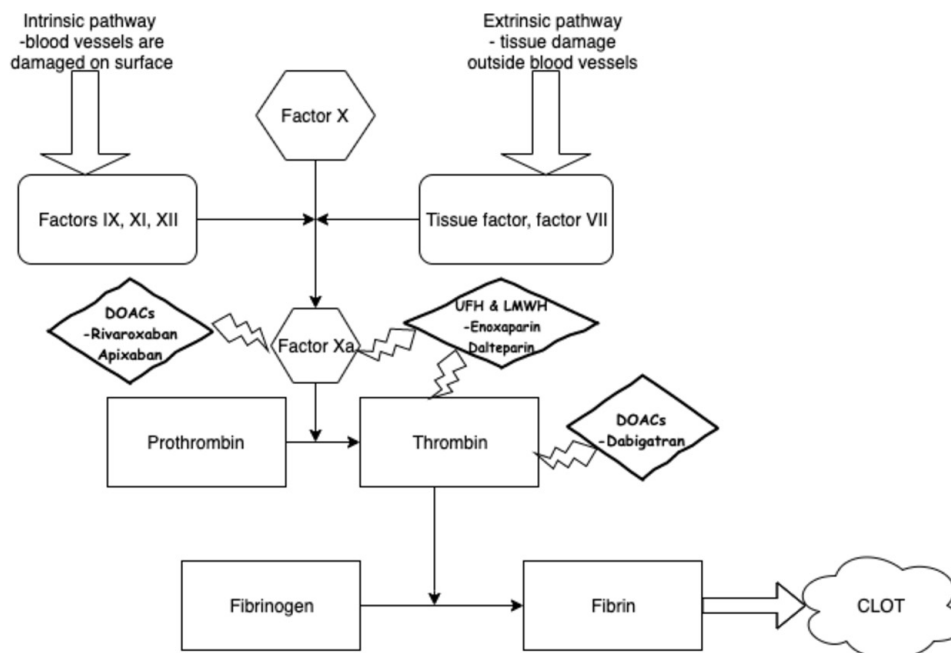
Intrinsic pathway -blood vessels are damaged on surface

Extrinsic pathway - tissue damage outside blood vessels

Factor X

Factors IX, XI, XII

Tissue factor, factor VII

DOACs -Rivaroxaban Apixaban

Factor Xa

UFH & LMWH -Enoxaparin Dalteparin

Prothrombin

Thrombin

DOACs -Dabigatran

Fibrinogen

Fibrin

CLOT